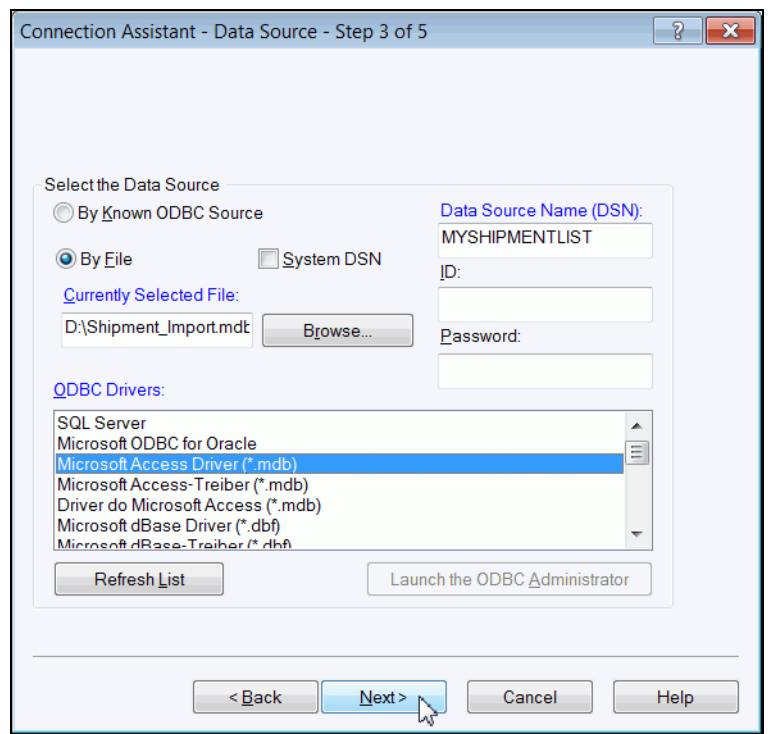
Connection Assistant - Data Source - Step 3 of 5

?

Select the Data Source

By Known ODBC Source

By File

System DSN

Currently Selected File:

D:\Shipment_Import.mdb

Browse...

Data Source Name (DSN):

MYSHIPMENTLIST

ID:

Password:

ODBC Drivers:

SQL Server
Microsoft ODBC for Oracle
Microsoft Access Driver (*.mdb)
Microsoft Access-Treiber (*.mdb)
Driver do Microsoft Access (*.mdb)
Microsoft dBase Driver (*.dbf)
Microsoft dBase-Treiber (*.dbf)

Refresh List

Launch the ODBC Administrator

< Back

Next >

Cancel

Help